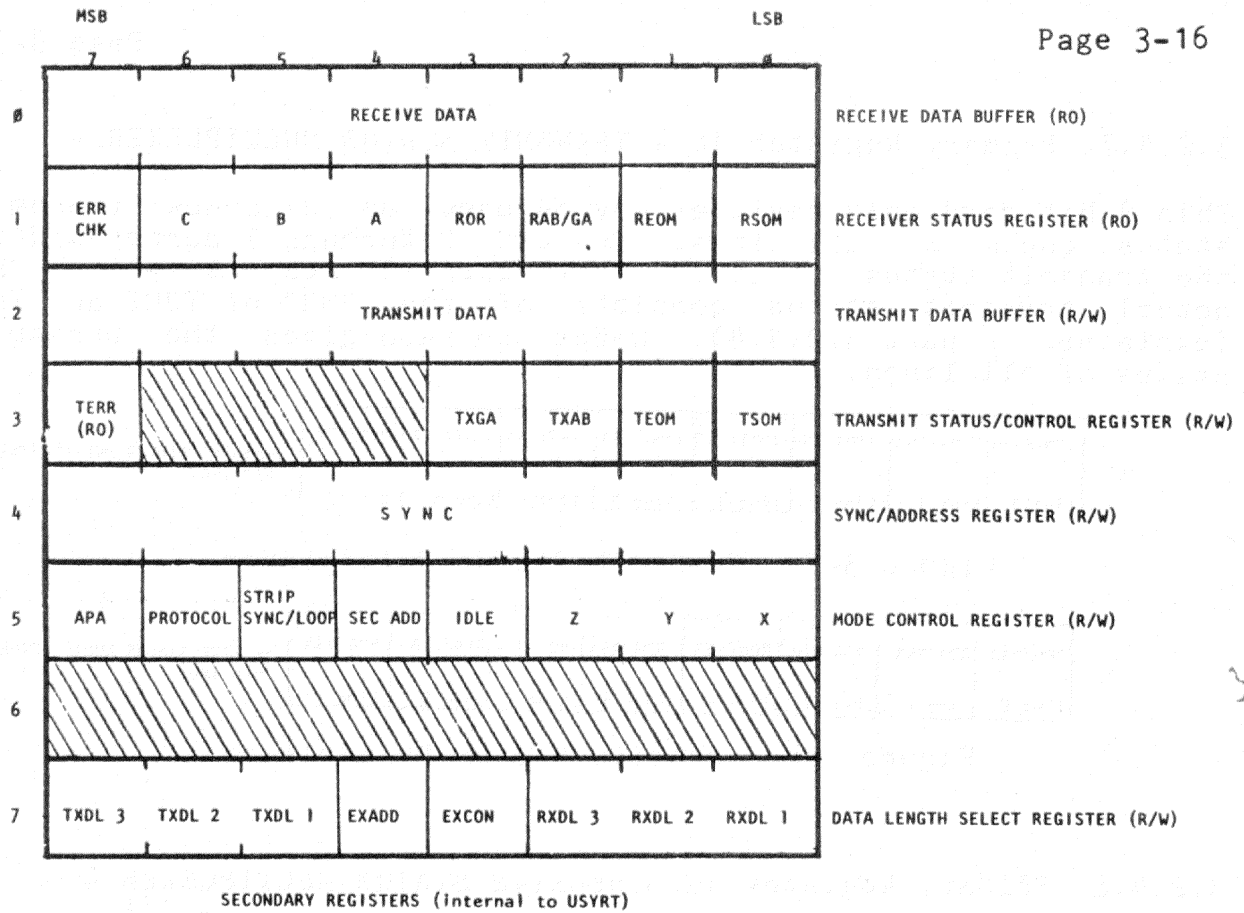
Page 3-16

MSB LSB

| | 7 | 6 | 5 | 4 | 3 | 2 | 1 | ø | |
|---|---|---|---|---|---|---|---|---|---|
| ø | RECEIVE DATA | | | | | | | | RECEIVE DATA BUFFER (RO) |
| 1 | ERR CHK | C | B | A | ROR | RAB/GA | REOM | RSOM | RECEIVER STATUS REGISTER (RO) |
| 2 | TRANSMIT DATA | | | | | | | | TRANSMIT DATA BUFFER (R/W) |
| 3 | TERR (RO) | | | | TXGA | TXAB | TEOM | TSOM | TRANSMIT STATUS/CONTROL REGISTER (R/W) |
| 4 | S Y N C | | | | | | | | SYNC/ADDRESS REGISTER (R/W) |
| 5 | APA | PROTOCOL | STRIP SYNC/LOOP | SEC ADD | IDLE | Z | Y | X | MODE CONTROL REGISTER (R/W) |
| 6 | | | | | | | | | |
| 7 | TXDL 3 | TXDL 2 | TXDL 1 | EXADD | EXCON | RXDL 3 | RXDL 2 | RXDL 1 | DATA LENGTH SELECT REGISTER (R/W) |

SECONDARY REGISTERS (internal to USYRT)